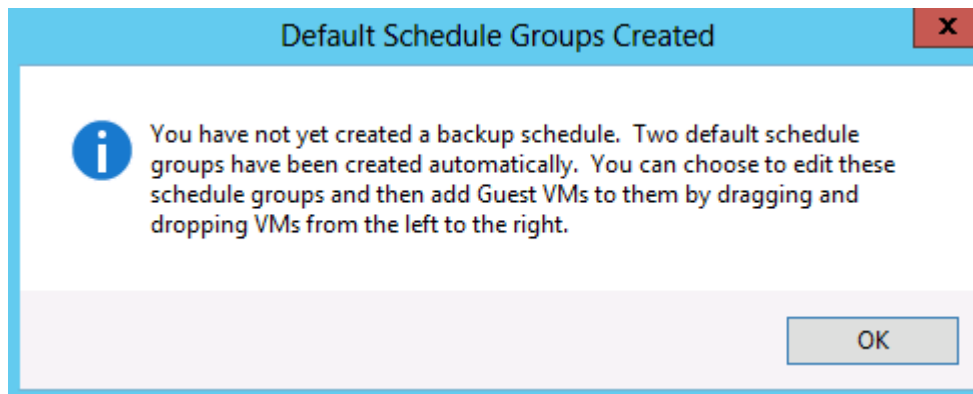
Default Schedule Groups Created

x

i

You have not yet created a backup schedule. Two default schedule groups have been created automatically. You can choose to edit these schedule groups and then add Guest VMs to them by dragging and dropping VMs from the left to the right.

OK